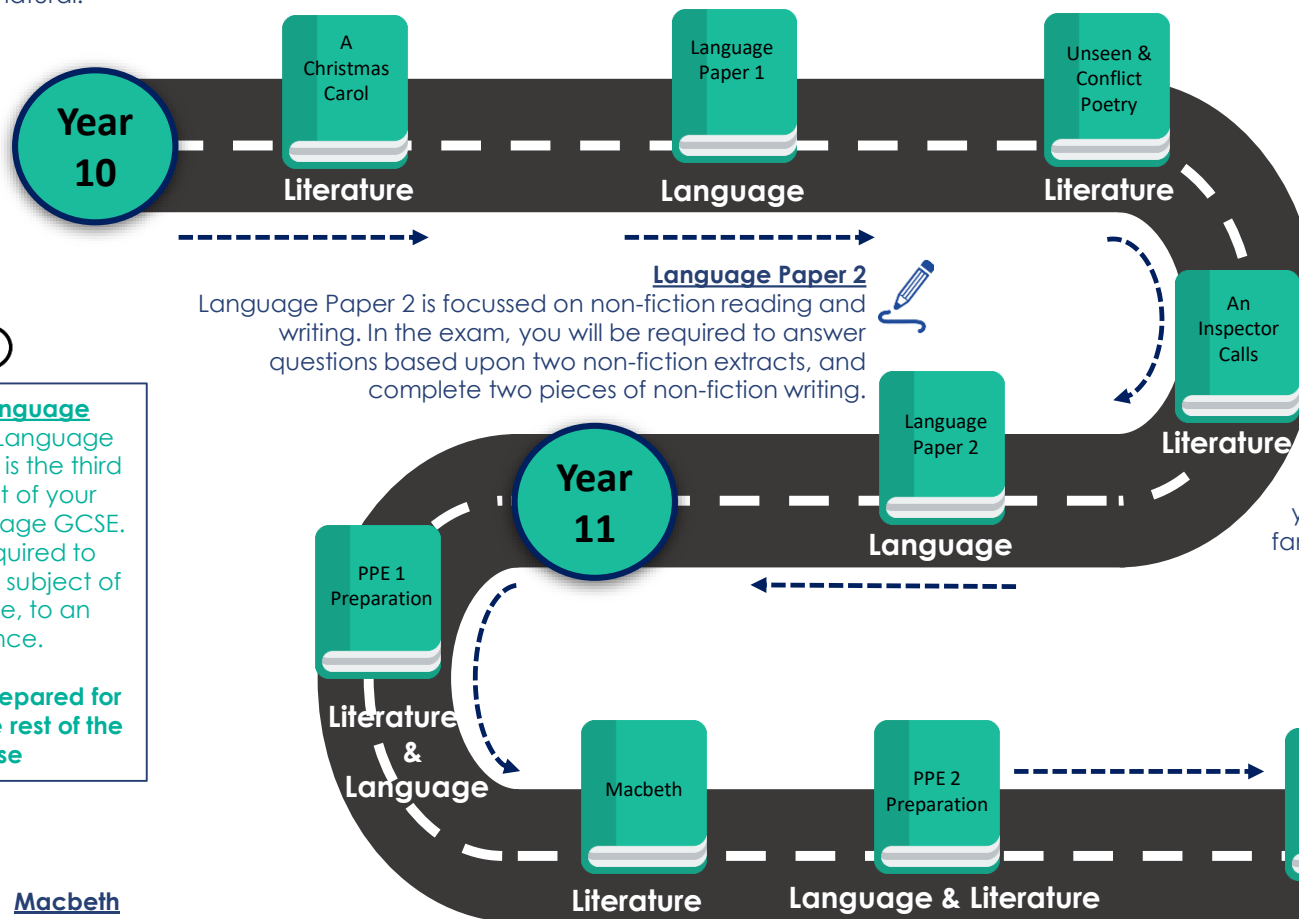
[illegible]aterial.

Year 10

A Christmas Carol
Literature

Language Paper 1
Language

Unseen & Conflict Poetry
Literature

Language Paper 2
Language Paper 2 is focussed on non-fiction reading and writing. In the exam, you will be required to answer questions based upon two non-fiction extracts, and complete two pieces of non-fiction writing.

An Inspector Calls
Literature

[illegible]nguage
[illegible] Language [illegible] is the third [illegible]t of your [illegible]age GCSE. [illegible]quired to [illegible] subject of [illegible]e, to an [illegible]nce.

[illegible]epared for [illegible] rest of the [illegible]se

Year 11

Language Paper 2
Language

y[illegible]
fa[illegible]

PPE 1 Preparation
Literature & Language

Macbeth
Literature

PPE 2 Preparation
Language & Literature

Macbeth